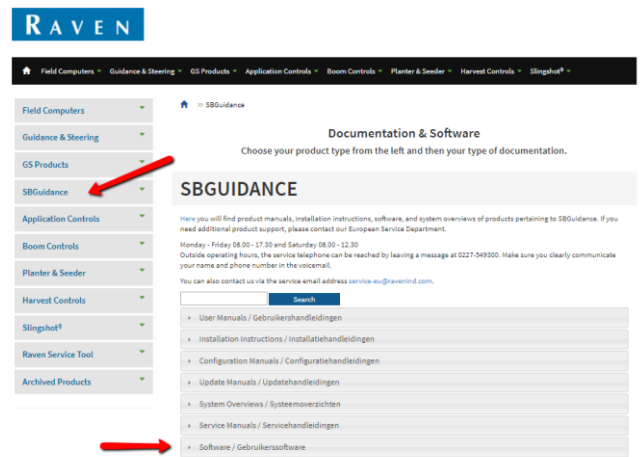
RAVEN

Field Computers ▾ Guidance & Steering ▾ GS Products ▾ Application Controls ▾ Boom Controls ▾ Planter & Seeder ▾ Harvest Controls ▾ Slingshot® ▾

Field Computers
Guidance & Steering
GS Products
SBGuidance
Application Controls
Boom Controls
Planter & Seeder
Harvest Controls
Slingshot®
Raven Service Tool
Archived Products

» SBGuidance

Documentation & Software

Choose your product type from the left and then your type of documentation.

SBGUIDANCE

Here you will find product manuals, installation instructions, software, and system overviews of products pertaining to SBGuidance. If you need additional product support, please contact our European Service Department.

Monday - Friday 08.00 - 17.30 and Saturday 08.00 - 12.30
Outside operating hours, the service telephone can be reached by leaving a message at 0227-549300. Make sure you clearly communicate your name and phone number in the voicemail.

You can also contact us via the service email address service-eu@ravenind.com.

Search

User Manuals / Gebruikershandleidingen
Installation Instructions / Installatiehandleidingen
Configuration Manuals / Configuratiehandleidingen
Update Manuals / Updatehandleidingen
System Overviews / Systeemoverzichten
Service Manuals / Servicehandleidingen
Software / Gebruikerssoftware